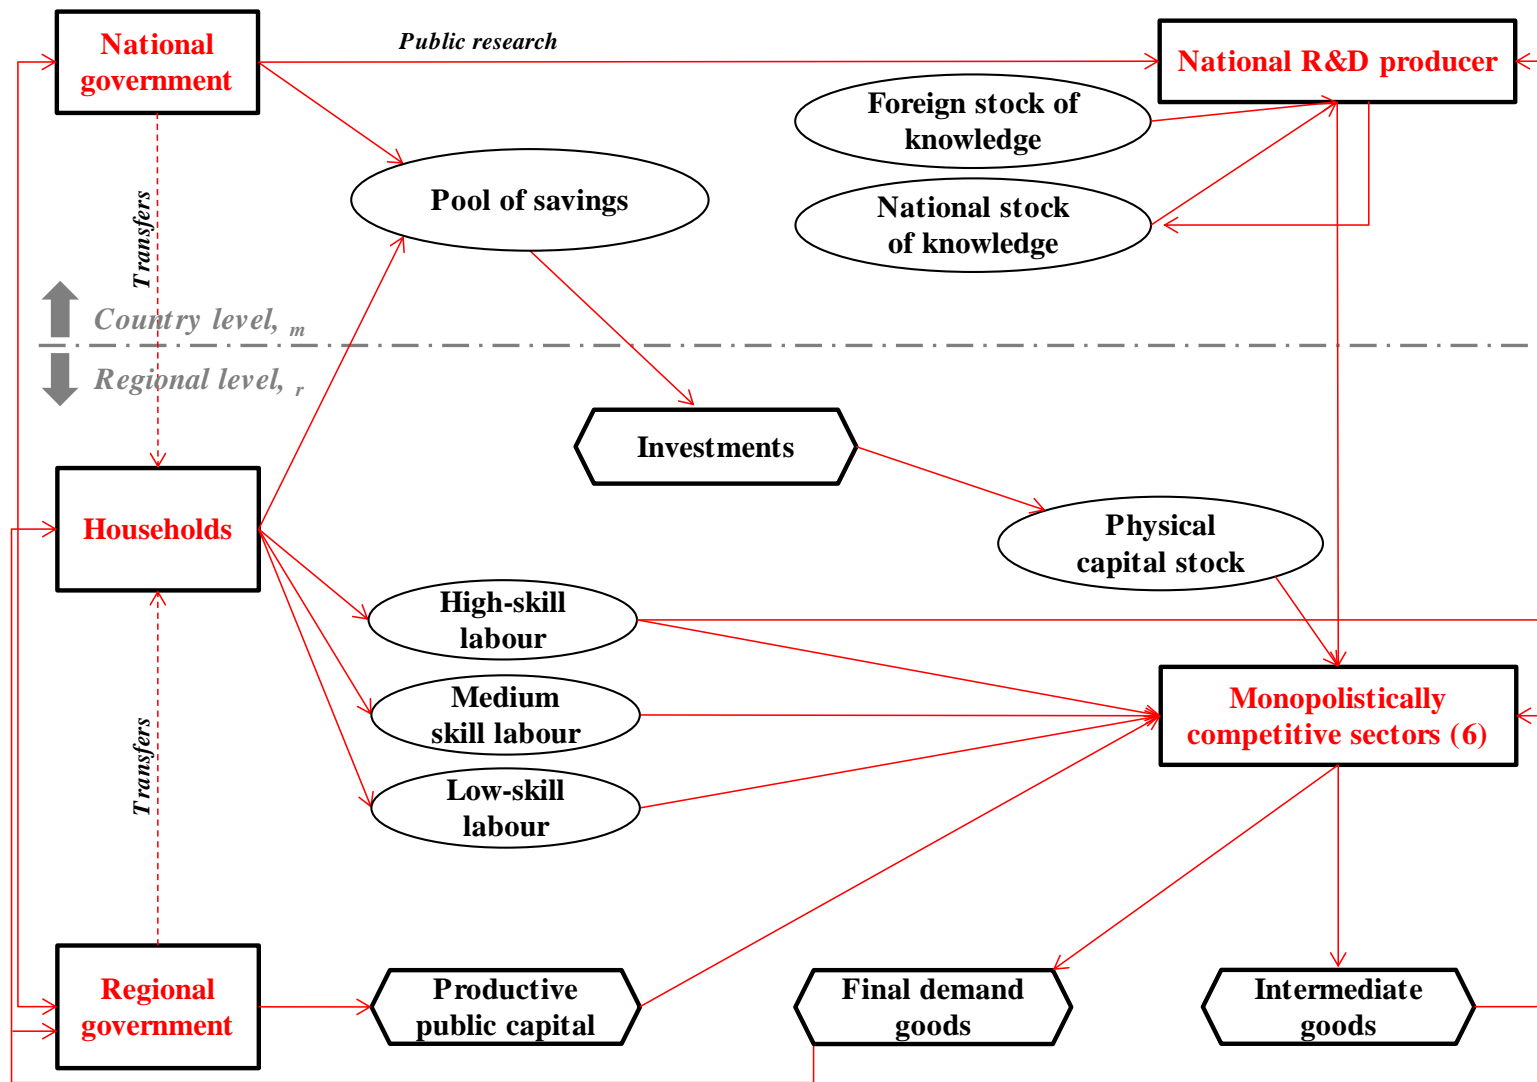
National government

Public research

National R&D producer

Foreign stock of knowledge

National stock of knowledge

Pool of savings

Transfers

Country level, $_m$

Regional level, $_r$

Investments

Households

Physical capital stock

High-skill labour

Medium skill labour

Low-skill labour

Monopolistically competitive sectors (6)

Transfers

Regional government

Productive public capital

Final demand goods

Intermediate goods